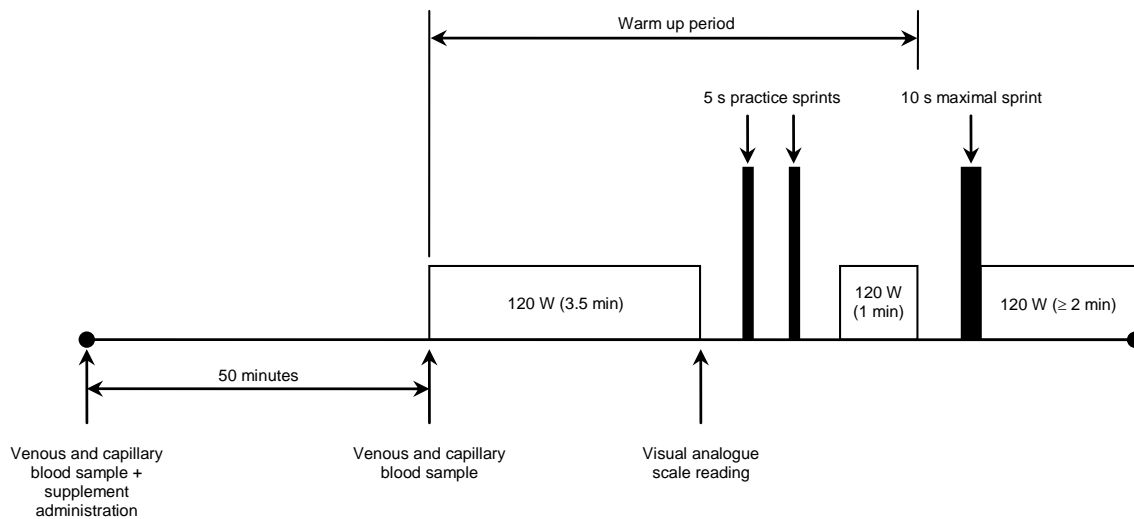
Warm up period

5 s practice sprints

10 s maximal sprint

120 W (3.5 min)

120 W (1 min)

120 W (≥ 2 min)

50 minutes

Venous and capillary blood sample + supplement administration

Venous and capillary blood sample

Visual analogue scale reading